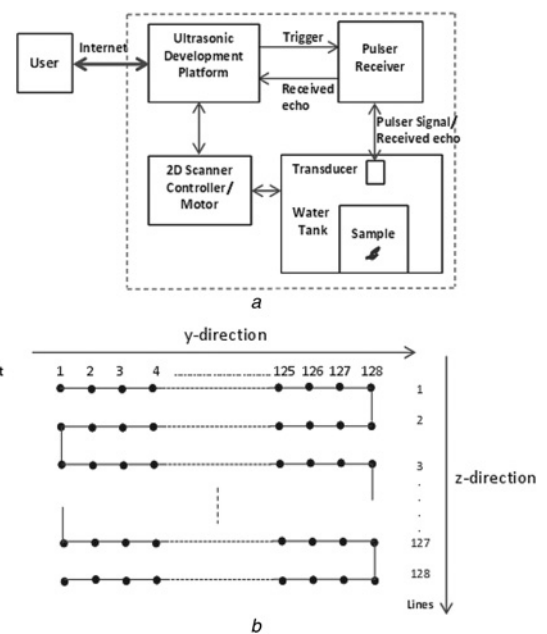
User

Internet

Ultrasonic Development Platform

Trigger

Pulser Receiver

Received echo

Pulser Signal/ Received echo

2D Scanner Controller/ Motor

Transducer

Water Tank

Sample

a

y-direction

t

1 2 3 4 125 126 127 128

1

2

3

.
.
.

127

128

Lines

z-direction

b